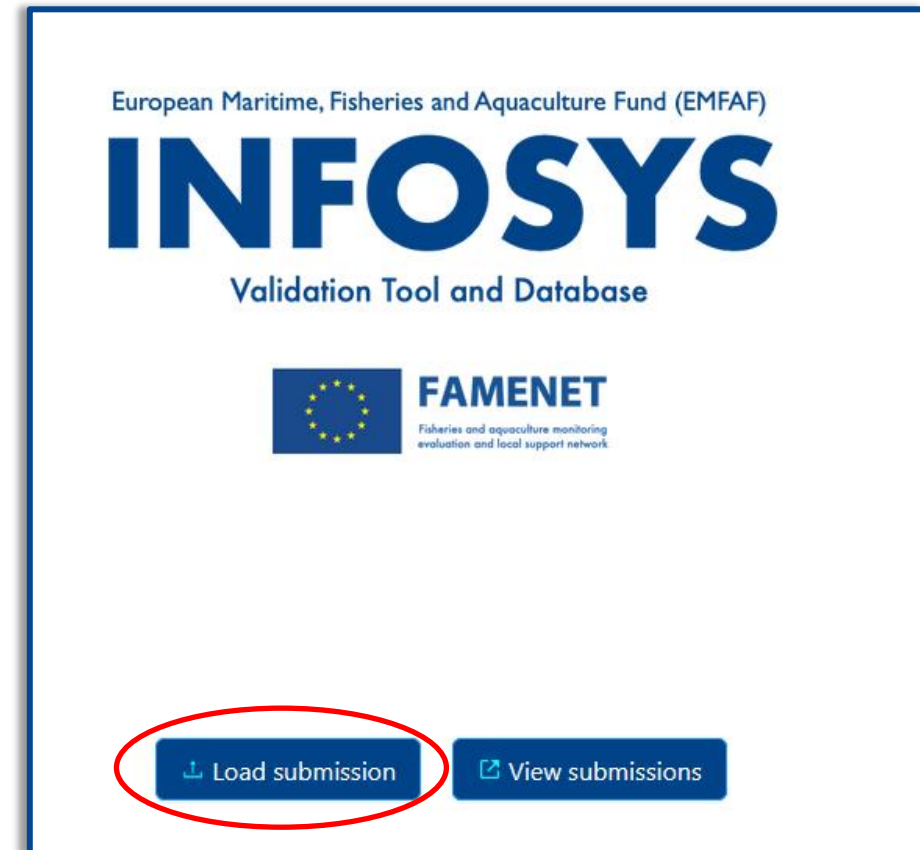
European Maritime, Fisheries and Aquaculture Fund (EMFAF)

INFOSYS

Validation Tool and Database

FAMENET

Fisheries and aquaculture monitoring evaluation and local support network

Load submission

View submissions